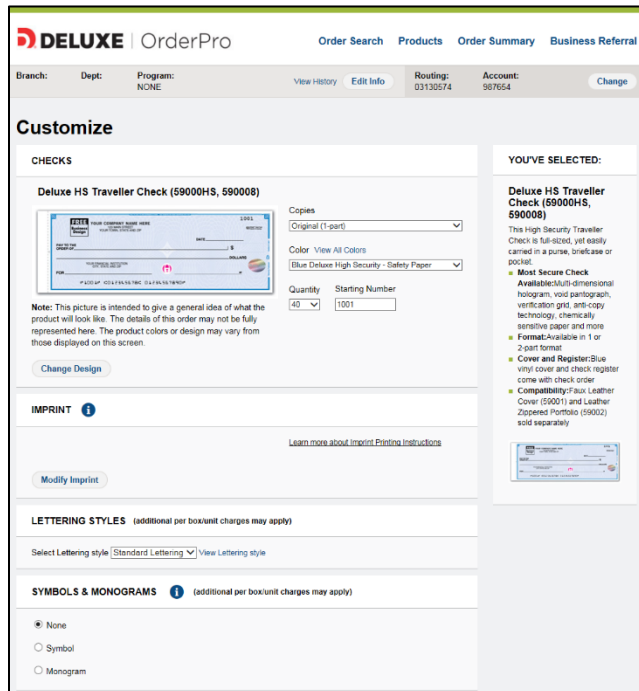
DELUXE | OrderPro

Order Search Products Order Summary Business Referral

Branch: Dept: Program: NONE View History Edit Info Routing: 03130574 Account: 987654 Change

Customize

CHECKS

Deluxe HS Traveller Check (59000HS, 590008)

FREE Business Design YOUR COMPANY NAME HERE 1001

Copies
Original (1-part)

Color View All Colors
Blue Deluxe High Security - Safety Paper

Quantity 40
Starting Number 1001

Note: This picture is intended to give a general idea of what the product will look like. The details of this order may not be fully represented here. The product colors or design may vary from those displayed on this screen.

Change Design

IMPRINT

Learn more about Imprint Printing Instructions

Modify Imprint

LETTERING STYLES (additional per box/unit charges may apply)

Select Lettering style Standard Lettering View Lettering style

SYMBOLS & MONOGRAMS (additional per box/unit charges may apply)

None
Symbol
Monogram

YOU'VE SELECTED:

Deluxe HS Traveller Check (59000HS, 590008)

This High Security Traveller Check is full-sized, yet easily carried in a purse, briefcase or pocket.

Most Secure Check Available: Multi-dimensional hologram, void pantograph, verification grid, anti-copy technology, chemically sensitive paper and more

Format: Available in 1 or 2-part format

Cover and Register: Blue vinyl cover and check register come with check order

Compatibility: Faux Leather Cover (59001) and Leather Zippered Portfolio (59002) sold separately